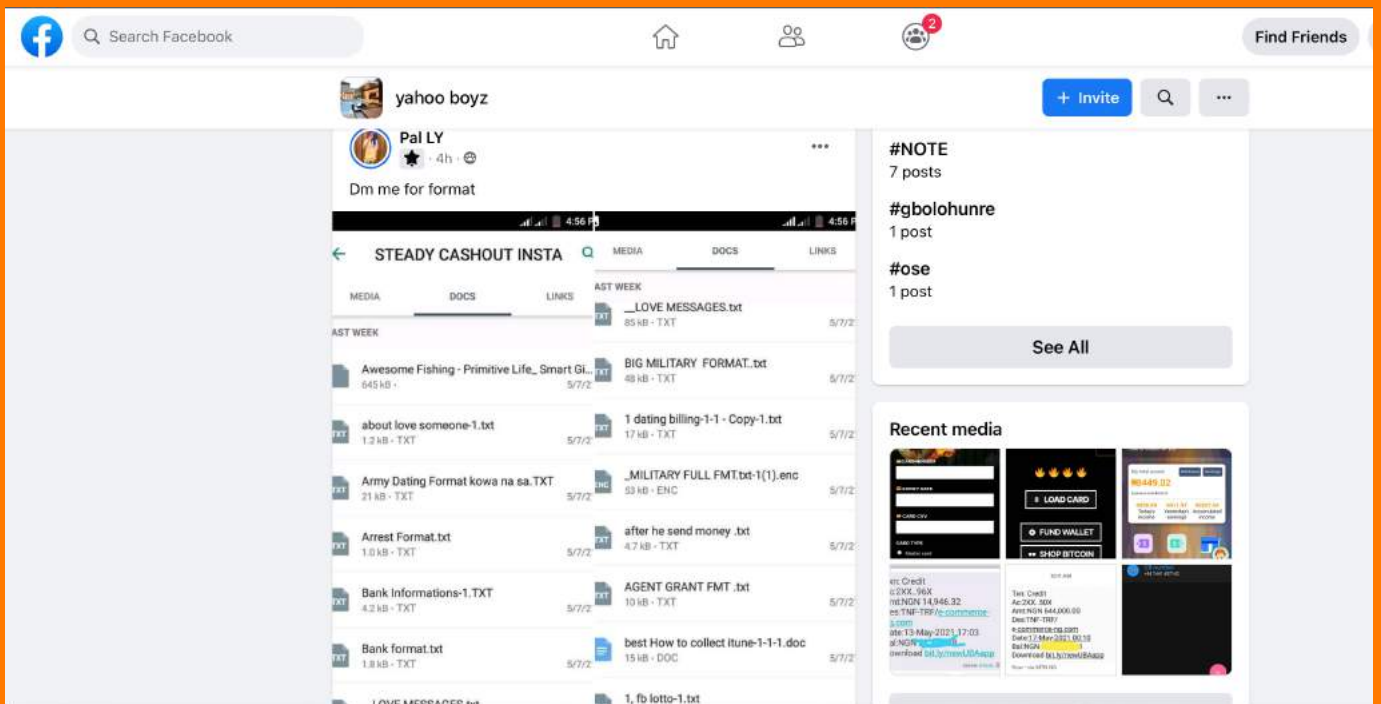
Search Facebook

2

Find Friends

yahoo boyz

+ Invite

Pal LY
· 4h ·

Dm me for format

4:56

STEADY CASHOUT INSTA

MEDIA DOCS LINKS

AST WEEK

Awesome Fishing - Primitive Life_ Smart Gi...
645 kB · 5/7/2

about love someone-1.txt
1.2 kB · TXT 5/7/2

Army Dating Format kowa na sa.TXT
21 kB · TXT 5/7/2

Arrest Format.txt
1.0 kB · TXT 5/7/2

Bank Informations-1.TXT
4.2 kB · TXT 5/7/2

Bank format.txt
1.8 kB · TXT 5/7/2

__LOVE MESSAGES.txt

4:56

MEDIA DOCS LINKS

AST WEEK

__LOVE MESSAGES.txt
85 kB · TXT 5/7/2

BIG MILITARY FORMAT..txt
48 kB · TXT 5/7/2

1 dating billing-1-1 - Copy-1.txt
17 kB · TXT 5/7/2

_MILITARY FULL FMT.txt-1(1).enc
53 kB · ENC 5/7/2

after he send money .txt
4.7 kB · TXT 5/7/2

AGENT GRANT FMT .txt
10 kB · TXT 5/7/2

best How to collect itune-1-1-1.doc
15 kB · DOC 5/7/2

1. fb lotto-1.txt

#NOTE
7 posts

#gbolohunre
1 post

#ose
1 post

See All

Recent media

LOAD CARD

FUND WALLET

SHOP BITCOIN

₦8449.02

Credit
:2XX..96X
:NGN 14,946.32
:TNF-TRF/e-commerce
.com
:13-May-2021 17:03
:NGN
Download bit.ly/newUBAapp

Txn: Credit
Ac:2XX..90X
Amt:NGN 644,000.00
Des:TNF-TRF/
e-commerce-ng.com
Date:17-May-2021 00:10
Bal:NGN
Download bit.ly/newUBAapp